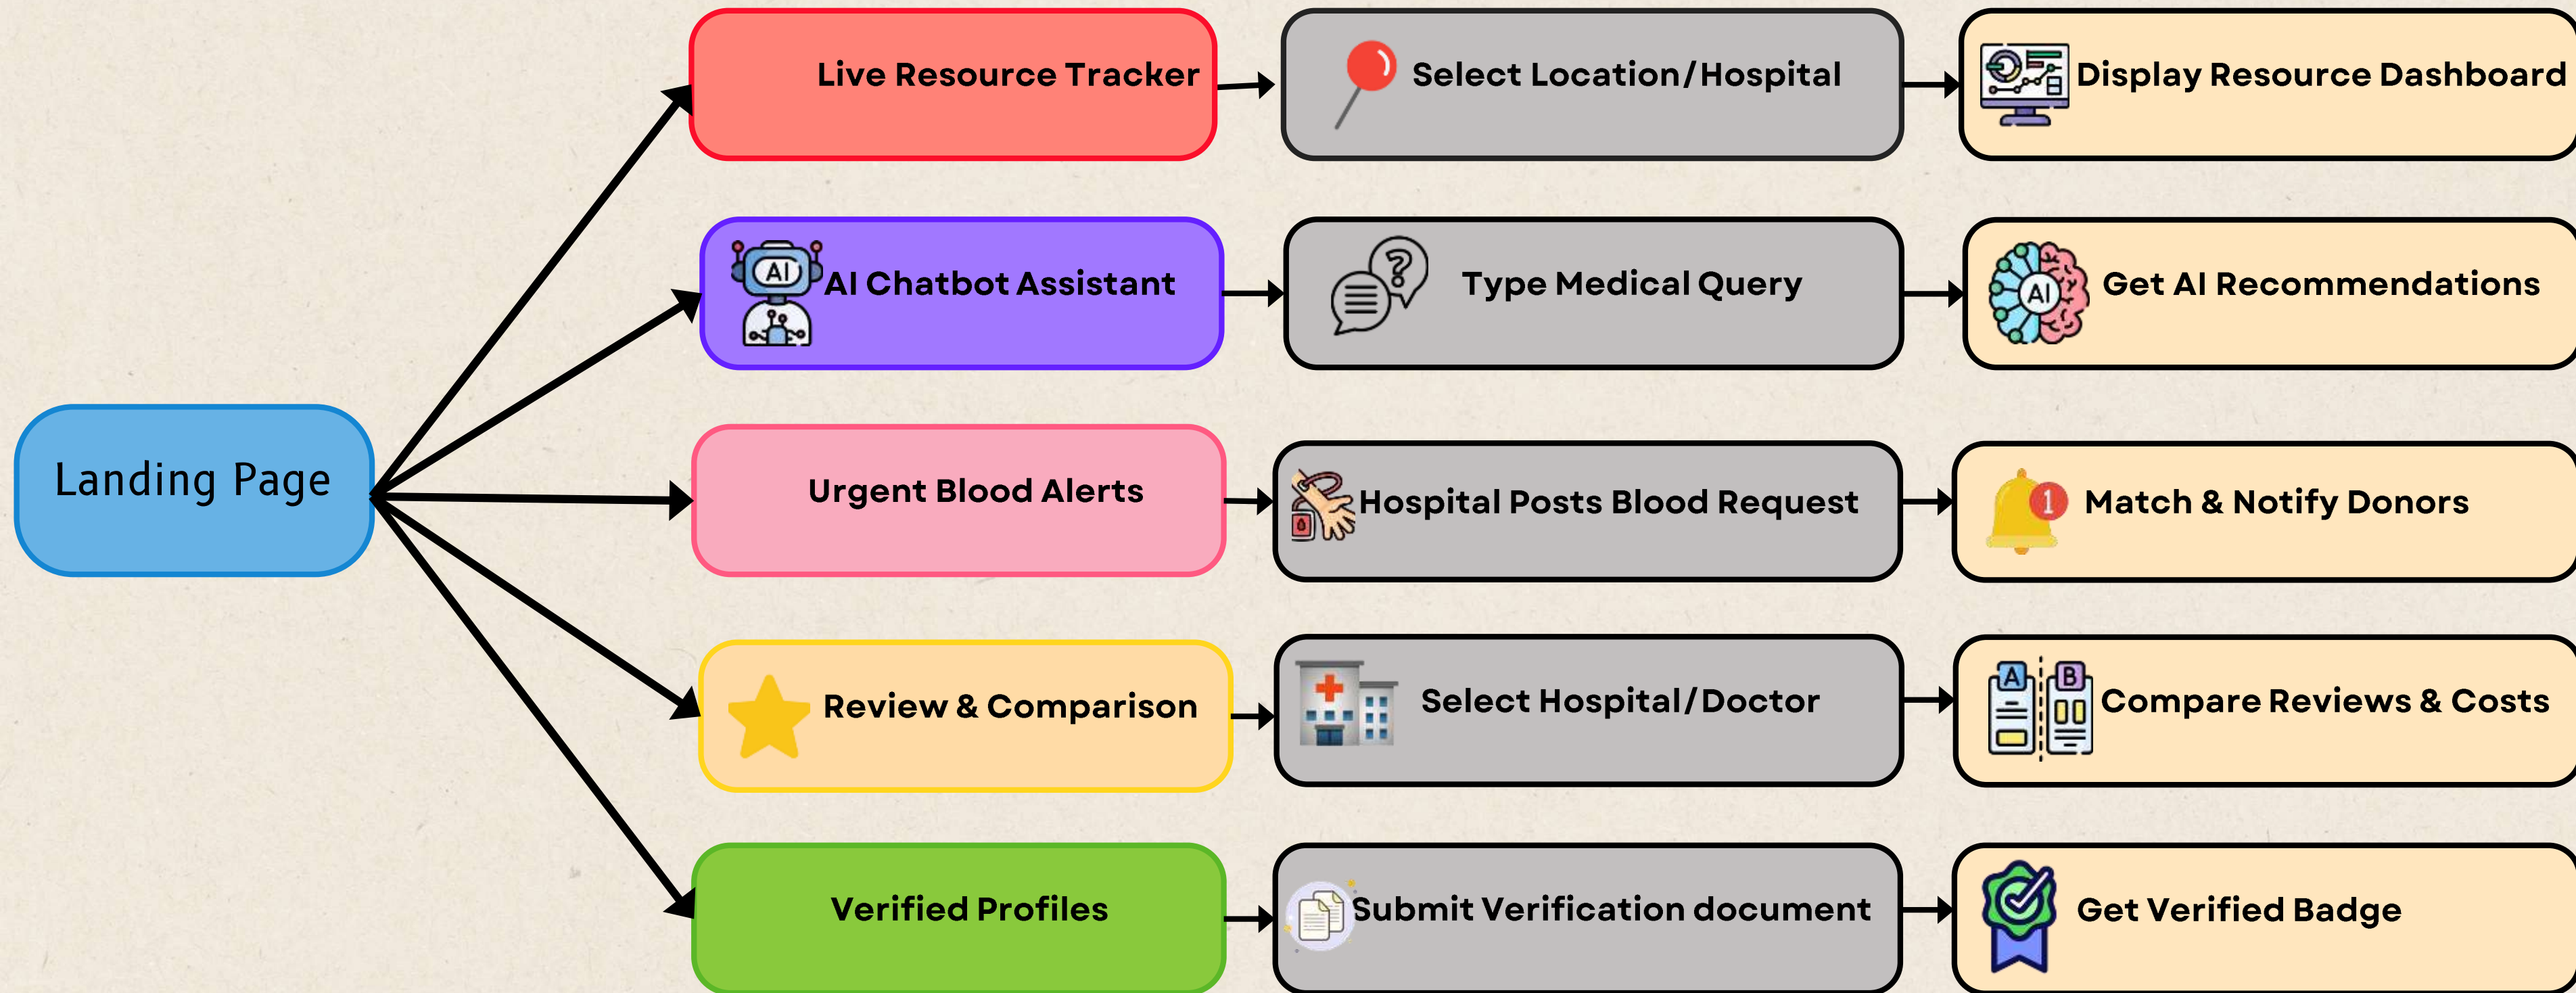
Landing Page

Live Resource Tracker
Select Location/Hospital
Display Resource Dashboard

AI
AI Chatbot Assistant
Type Medical Query
AI
Get AI Recommendations

Urgent Blood Alerts
Hospital Posts Blood Request
1
Match & Notify Donors

Review & Comparison
Select Hospital/Doctor
A
B
Compare Reviews & Costs

Verified Profiles
Submit Verification document
Get Verified Badge